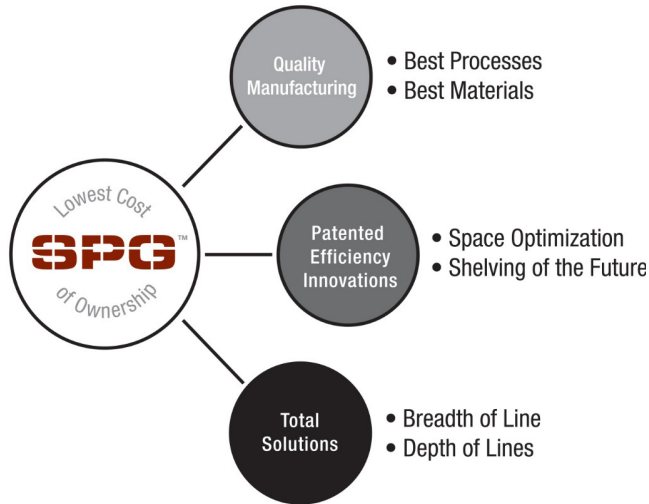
Lowest Cost
SPG™
of Ownership

Quality Manufacturing
• Best Processes
• Best Materials

Patented Efficiency Innovations
• Space Optimization
• Shelving of the Future

Total Solutions
• Breadth of Line
• Depth of Lines